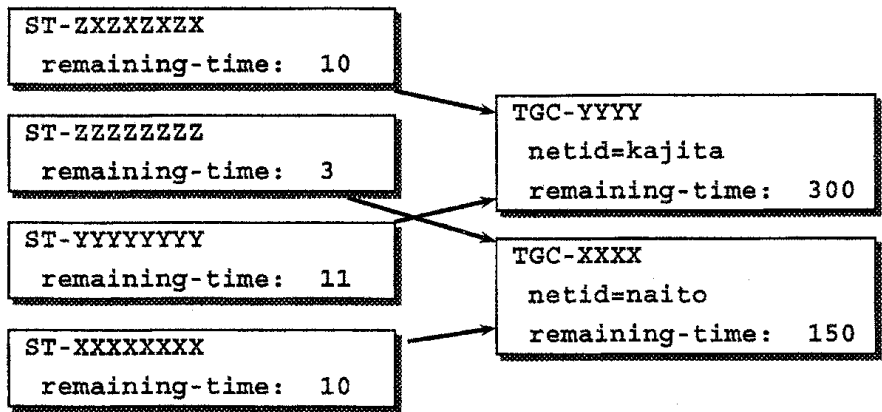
ST-ZXZXZXZX
remaining-time: 10

ST-ZZZZZZZZ
remaining-time: 3

ST-YYYYYYYY
remaining-time: 11

ST-XXXXXXXX
remaining-time: 10

TGC-YYYY
netid=kajita
remaining-time: 300

TGC-XXXX
netid=naito
remaining-time: 150